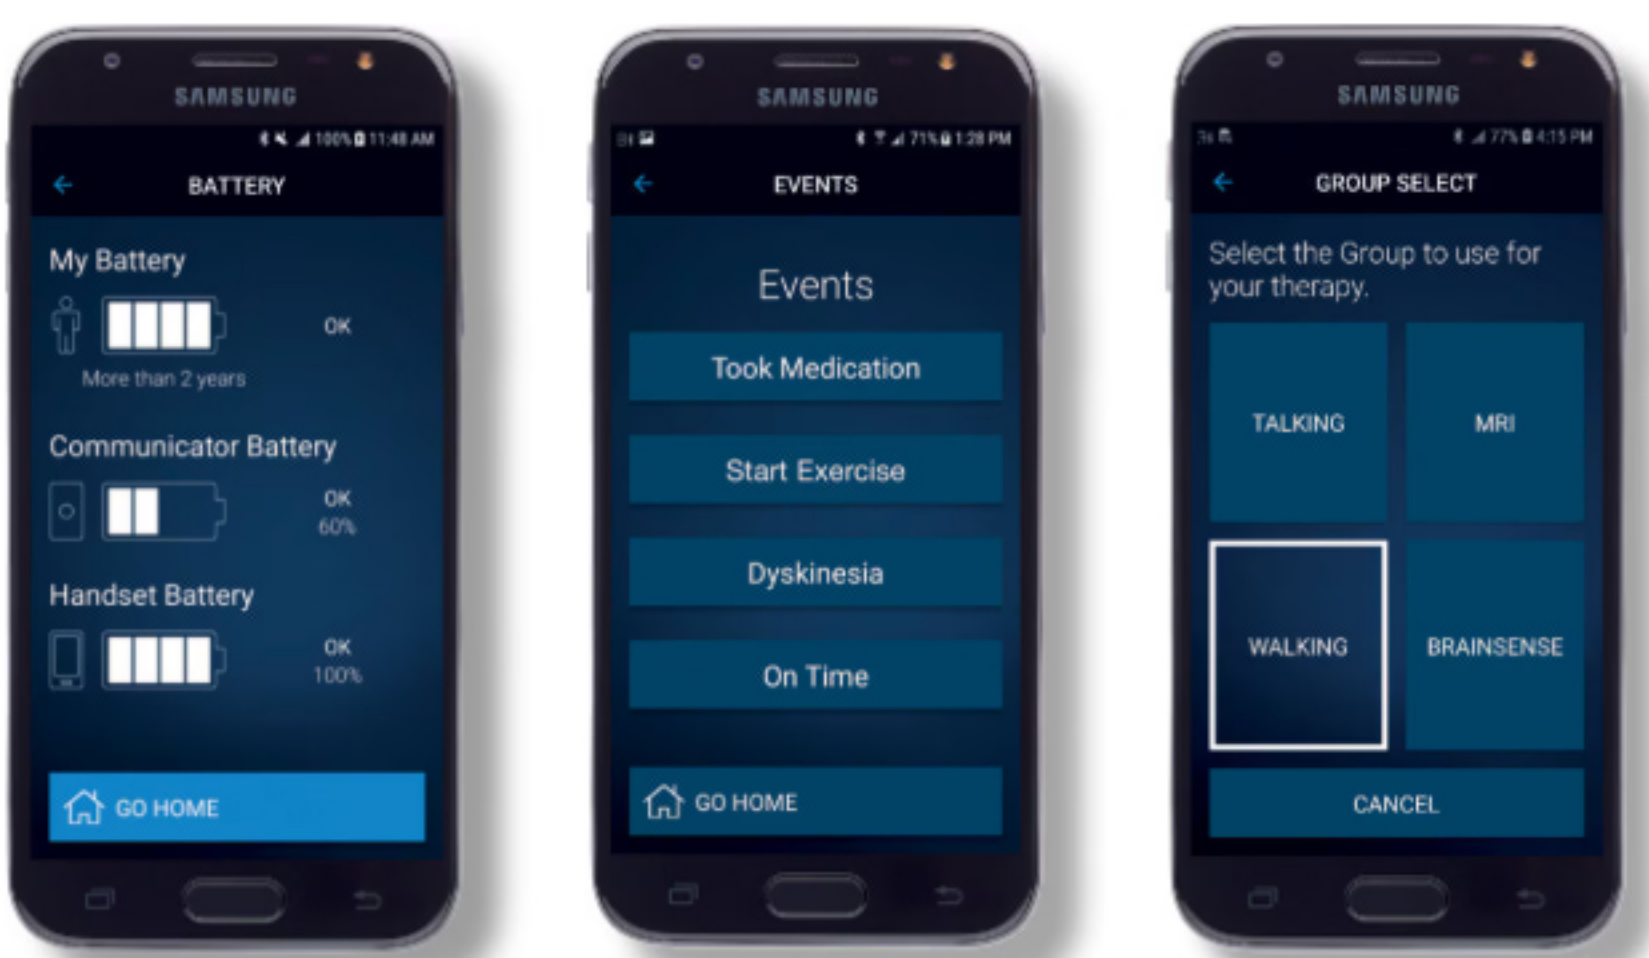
SAMSUNG

100% 11:48 AM

BATTERY

My Battery

OK

More than 2 years

Communicator Battery

OK
60%

Handset Battery

OK
100%

GO HOME

SAMSUNG

71% 1:28 PM

EVENTS

Events

Took Medication

Start Exercise

Dyskinesia

On Time

GO HOME

SAMSUNG

77% 4:15 PM

GROUP SELECT

Select the Group to use for your therapy.

TALKING

MRI

WALKING

BRAINSENSE

CANCEL